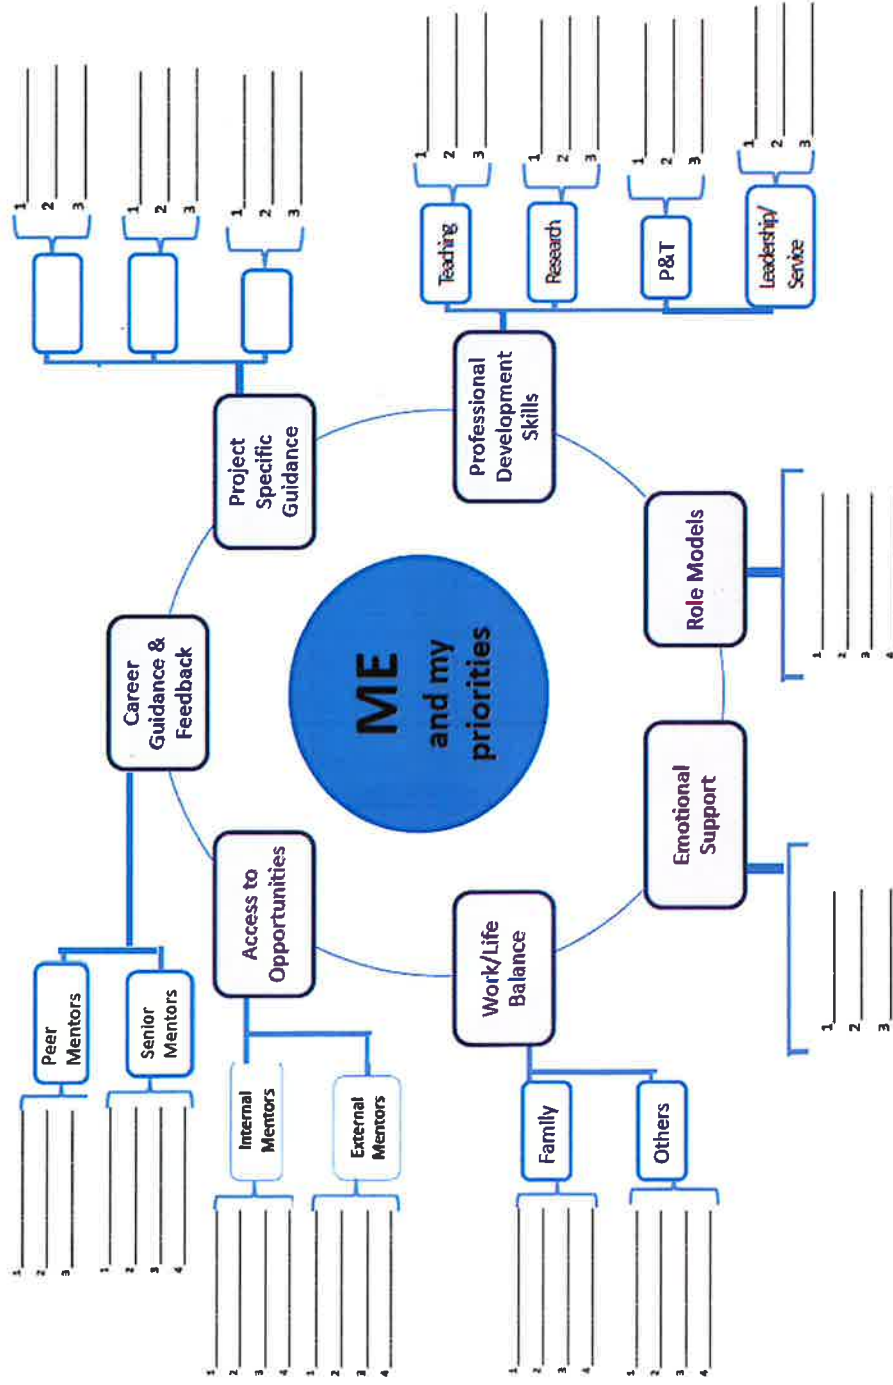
ME
and my priorities

Career Guidance & Feedback

Peer Mentors
1
2
3

Senior Mentors
1
2
3
4

Project Specific Guidance
1
2
3
1
2
3
1
2
3

Access to Opportunities

Internal Mentors
1
2
3
4

External Mentors
1
2
3
4

Professional Development Skills

Teaching
1
2
3

Research
1
2
3

P&T
1
2
3

Leadership/ Service
1
2
3

Work/Life Balance

Family
1
2
3
4

Others
1
2
3
4

Emotional Support
1
2
3

Role Models
1
2
3
4